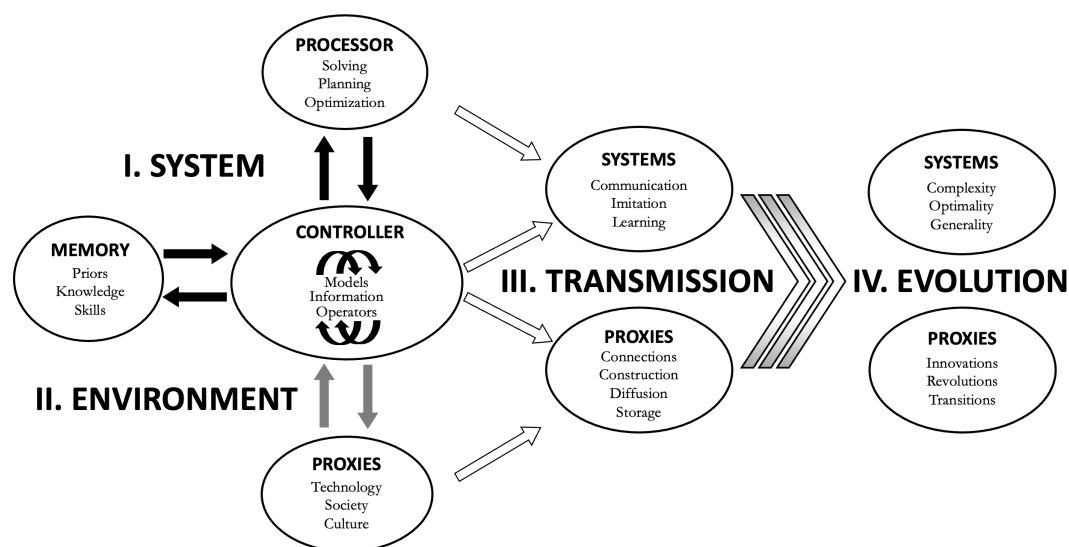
PROCESSOR
Solving
Planning
Optimization

I. SYSTEM

MEMORY
Priors
Knowledge
Skills

CONTROLLER
Models
Information
Operators

II. ENVIRONMENT

PROXIES
Technology
Society
Culture

SYSTEMS
Communication
Imitation
Learning

III. TRANSMISSION

PROXIES
Connections
Construction
Diffusion
Storage

IV. EVOLUTION

SYSTEMS
Complexity
Optimality
Generality

PROXIES
Innovations
Revolutions
Transitions